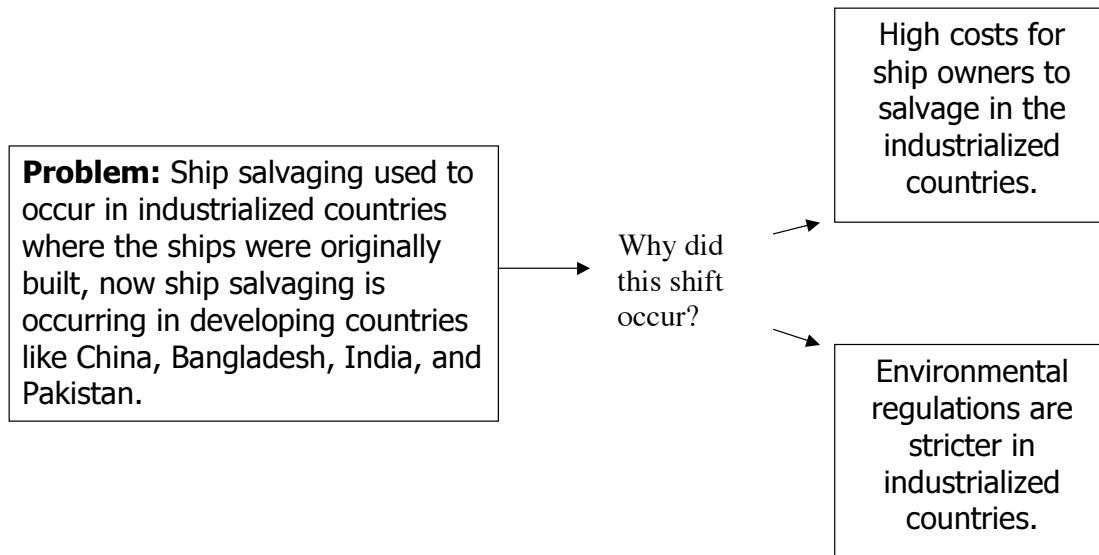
**Problem:** Ship salvaging used to occur in industrialized countries where the ships were originally built, now ship salvaging is occurring in developing countries like China, Bangladesh, India, and Pakistan.

Why did this shift occur?

High costs for ship owners to salvage in the industrialized countries.

Environmental regulations are stricter in industrialized countries.